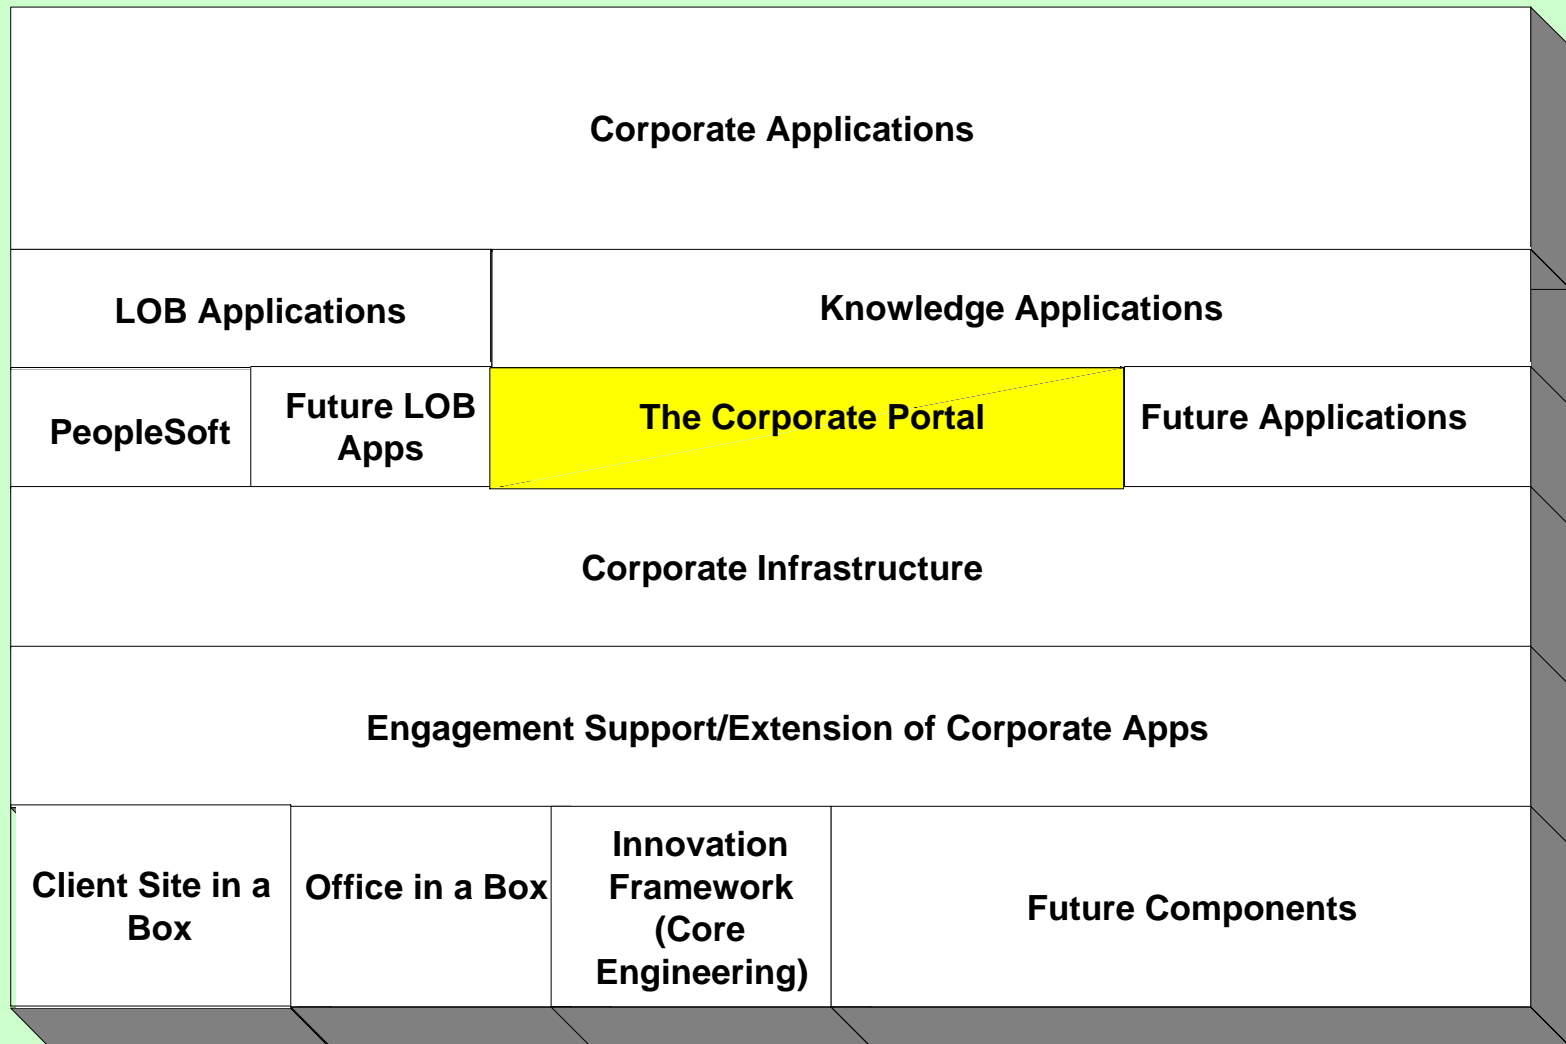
Corporate Applications

LOB Applications

Knowledge Applications

PeopleSoft

Future LOB Apps

The Corporate Portal

Future Applications

Corporate Infrastructure

Engagement Support/Extension of Corporate Apps

Client Site in a Box

Office in a Box

Innovation Framework (Core Engineering)

Future Components